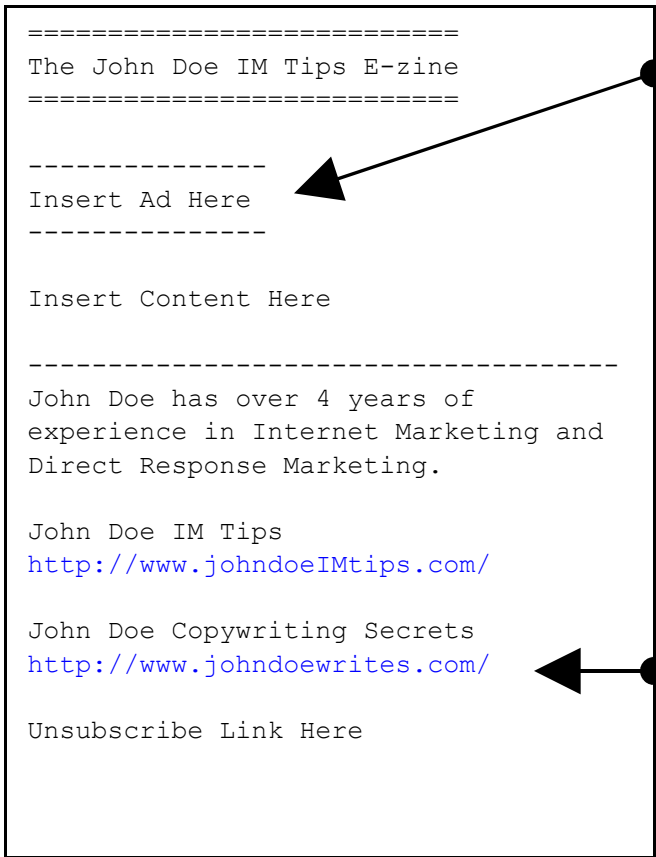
==========================
The John Doe IM Tips E-zine
==========================

---------------
Insert Ad Here
---------------

Insert Content Here

-------------------------------------
John Doe has over 4 years of experience in Internet Marketing and Direct Response Marketing.

John Doe IM Tips
http://www.johndoeIMtips.com/

John Doe Copywriting Secrets
http://www.johndoewrites.com/

Unsubscribe Link Here